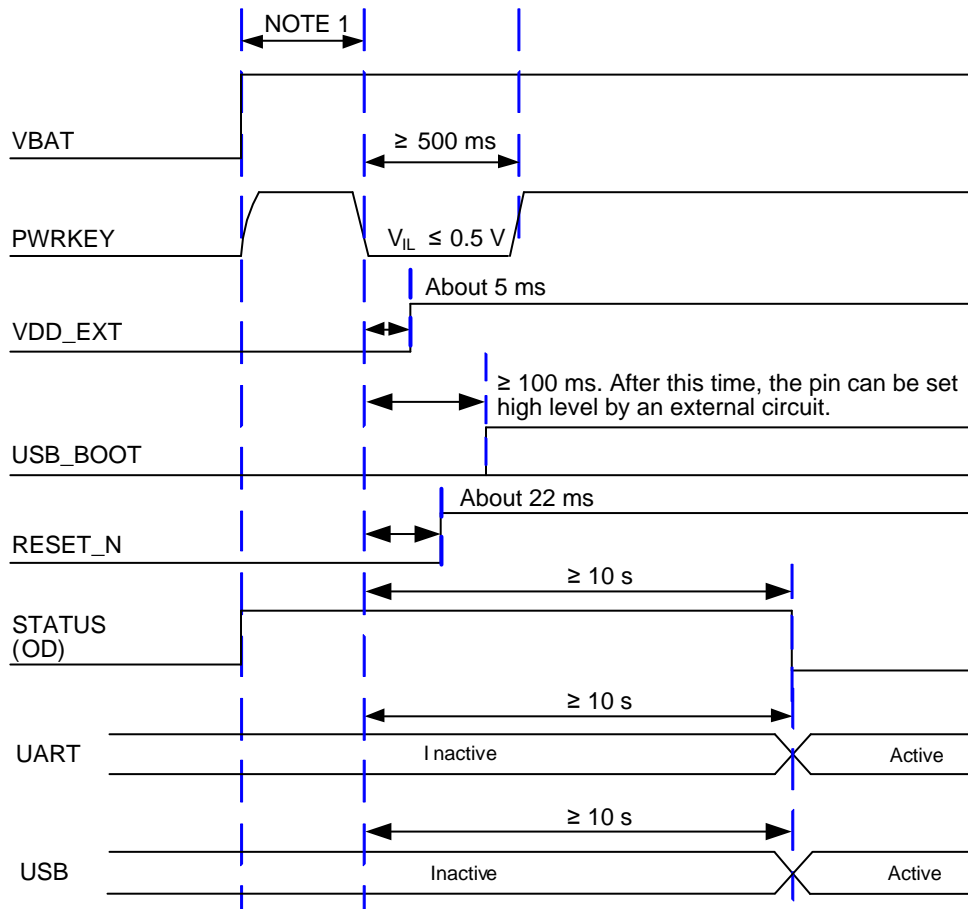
NOTE 1

VBAT

≥ 500 ms

PWRKEY

$V_{IL}$ ≤ 0.5 V

About 5 ms

VDD_EXT

≥ 100 ms. After this time, the pin can be set high level by an external circuit.

USB_BOOT

About 22 ms

RESET_N

≥ 10 s

STATUS (OD)

≥ 10 s

UART

I nactive

Active

≥ 10 s

USB

Inactive

Active